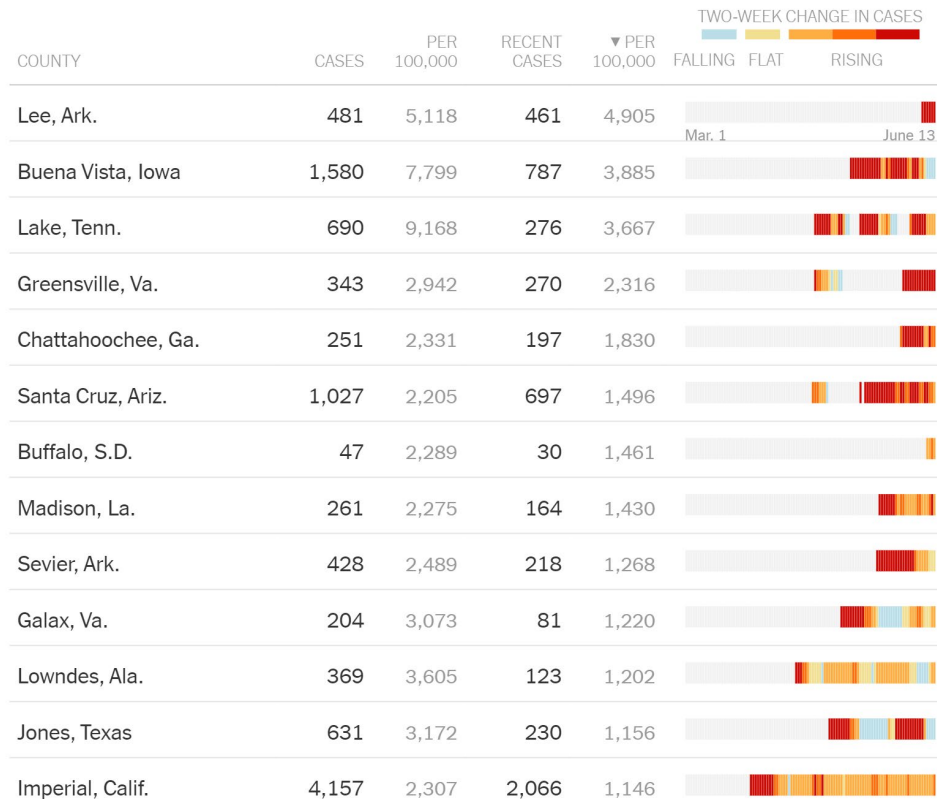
| COUNTY | CASES | PER 100,000 | RECENT CASES | ▼PER 100,000 | TWO-WEEK CHANGE IN CASES FALLING FLAT RISING |
|---|---|---|---|---|---|
| Lee, Ark. | 481 | 5,118 | 461 | 4,905 | Mar. 1 June 13 |
| Buena Vista, Iowa | 1,580 | 7,799 | 787 | 3,885 | |
| Lake, Tenn. | 690 | 9,168 | 276 | 3,667 | |
| Greensville, Va. | 343 | 2,942 | 270 | 2,316 | |
| Chattahoochee, Ga. | 251 | 2,331 | 197 | 1,830 | |
| Santa Cruz, Ariz. | 1,027 | 2,205 | 697 | 1,496 | |
| Buffalo, S.D. | 47 | 2,289 | 30 | 1,461 | |
| Madison, La. | 261 | 2,275 | 164 | 1,430 | |
| Sevier, Ark. | 428 | 2,489 | 218 | 1,268 | |
| Galax, Va. | 204 | 3,073 | 81 | 1,220 | |
| Lowndes, Ala. | 369 | 3,605 | 123 | 1,202 | |
| Jones, Texas | 631 | 3,172 | 230 | 1,156 | |
| Imperial, Calif. | 4,157 | 2,307 | 2,066 | 1,146 | |